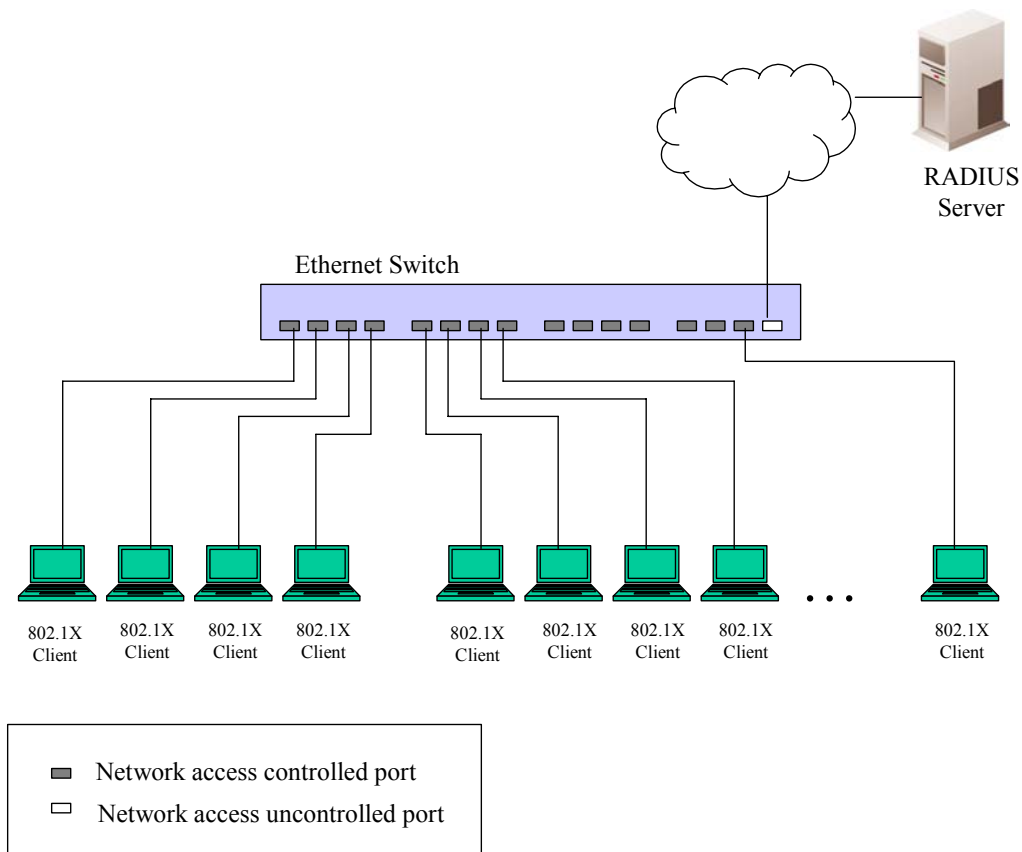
RADIUS Server

Ethernet Switch

802.1X Client

802.1X Client

802.1X Client

802.1X Client

802.1X Client

802.1X Client

802.1X Client

802.1X Client

802.1X Client

Network access controlled port

Network access uncontrolled port